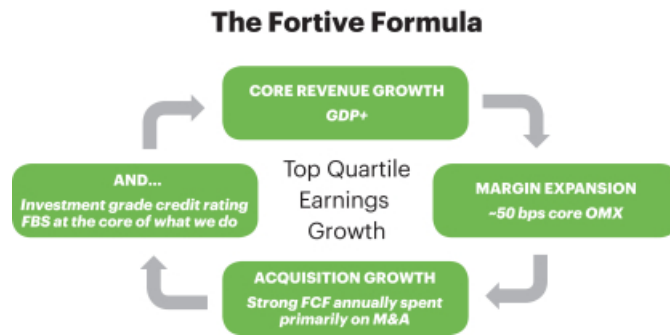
The Fortive Formula

CORE REVENUE GROWTH
GDP+

MARGIN EXPANSION
~50 bps core OMX

ACQUISITION GROWTH
Strong FCF annually spent primarily on M&A

AND...
Investment grade credit rating
FBS at the core of what we do

Top Quartile Earnings Growth